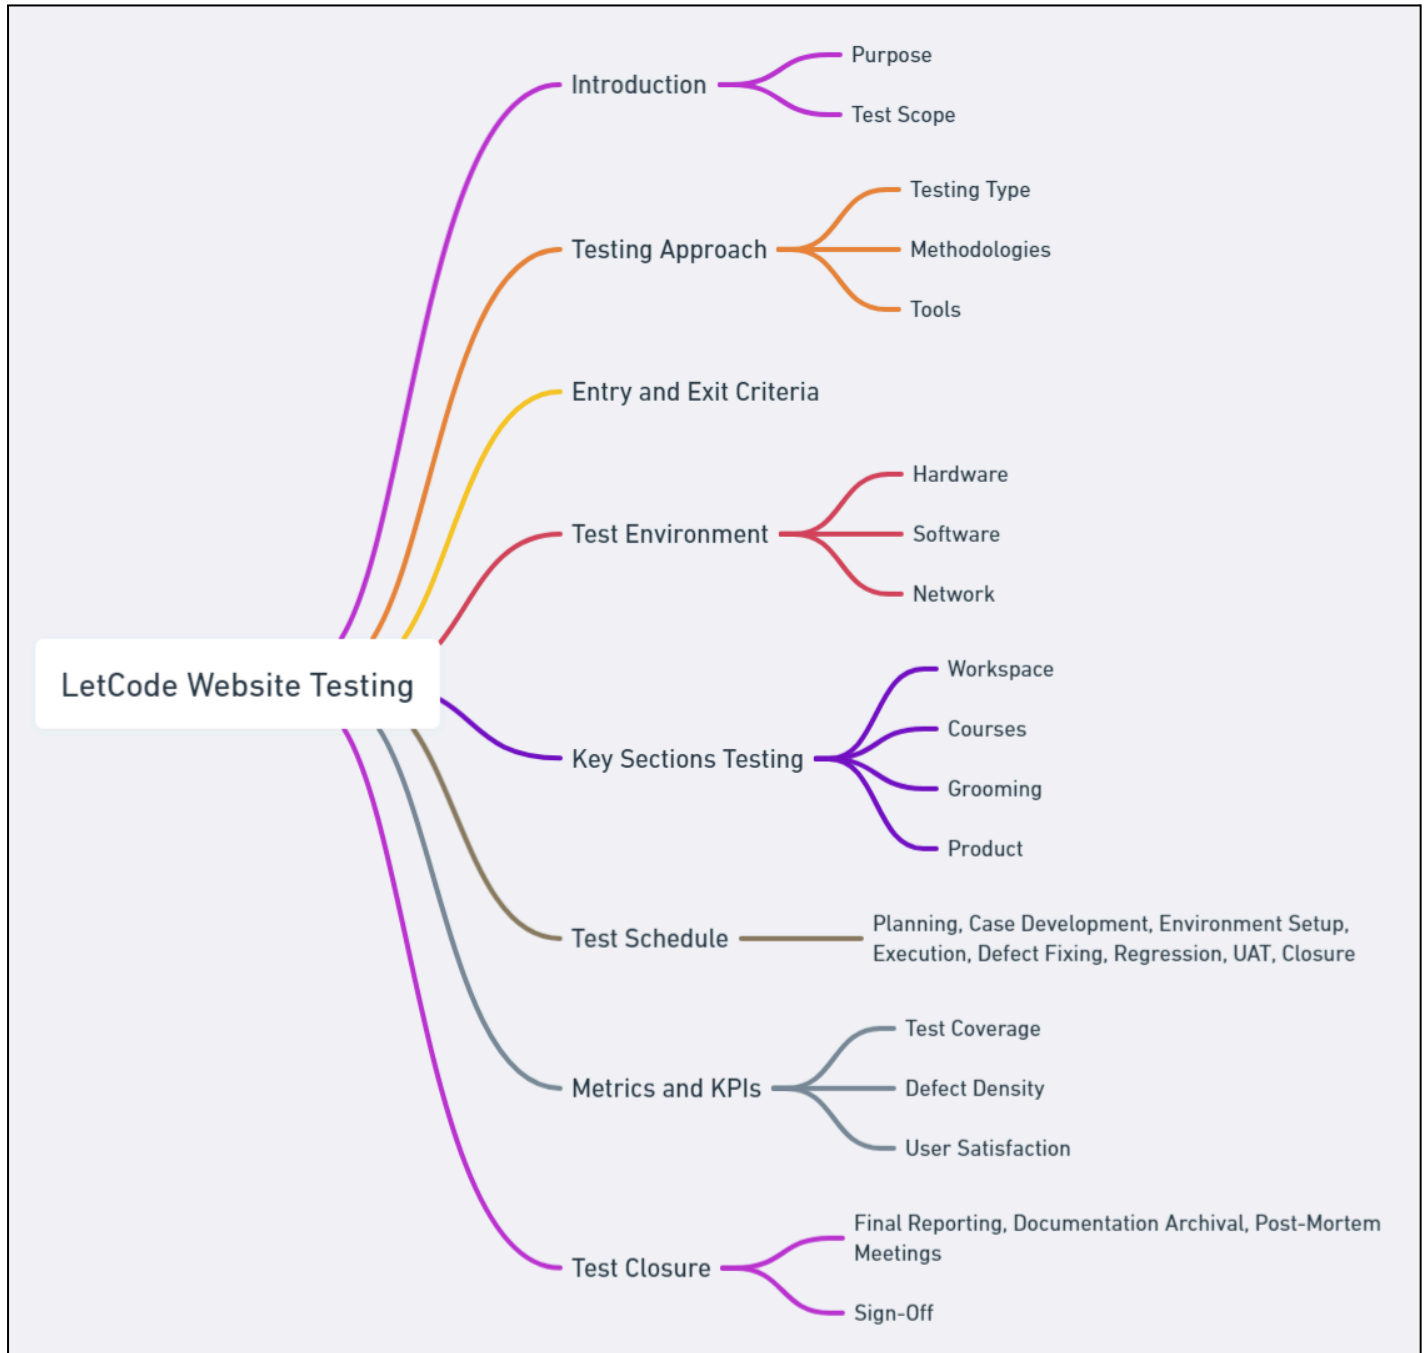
LetCode Website Testing

Introduction
Purpose
Test Scope

Testing Approach
Testing Type
Methodologies
Tools

Entry and Exit Criteria

Test Environment
Hardware
Software
Network

Key Sections Testing
Workspace
Courses
Grooming
Product

Test Schedule
Planning, Case Development, Environment Setup, Execution, Defect Fixing, Regression, UAT, Closure

Metrics and KPIs
Test Coverage
Defect Density
User Satisfaction

Test Closure
Final Reporting, Documentation Archival, Post-Mortem Meetings
Sign-Off